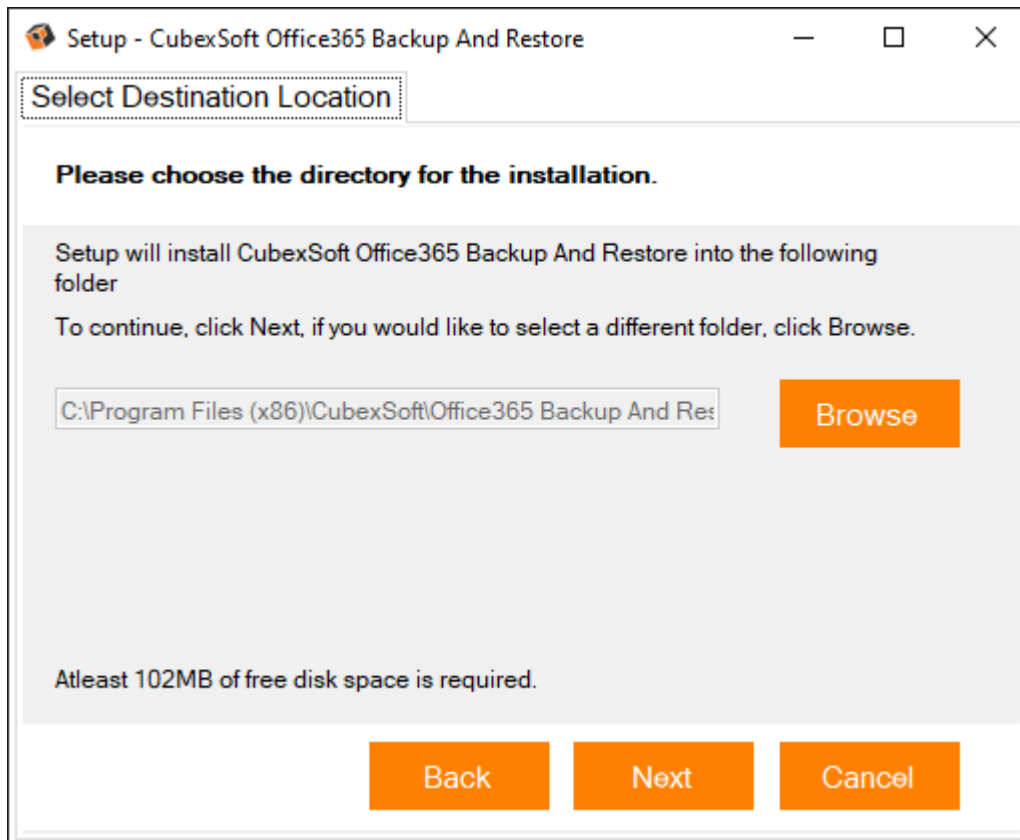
Setup - CubexSoft Office365 Backup And Restore

Select Destination Location

Please choose the directory for the installation.

Setup will install CubexSoft Office365 Backup And Restore into the following folder

To continue, click Next, if you would like to select a different folder, click Browse.

C:\Program Files (x86)\CubexSoft\Office365 Backup And Res

Browse

Atleast 102MB of free disk space is required.

Back

Next

Cancel